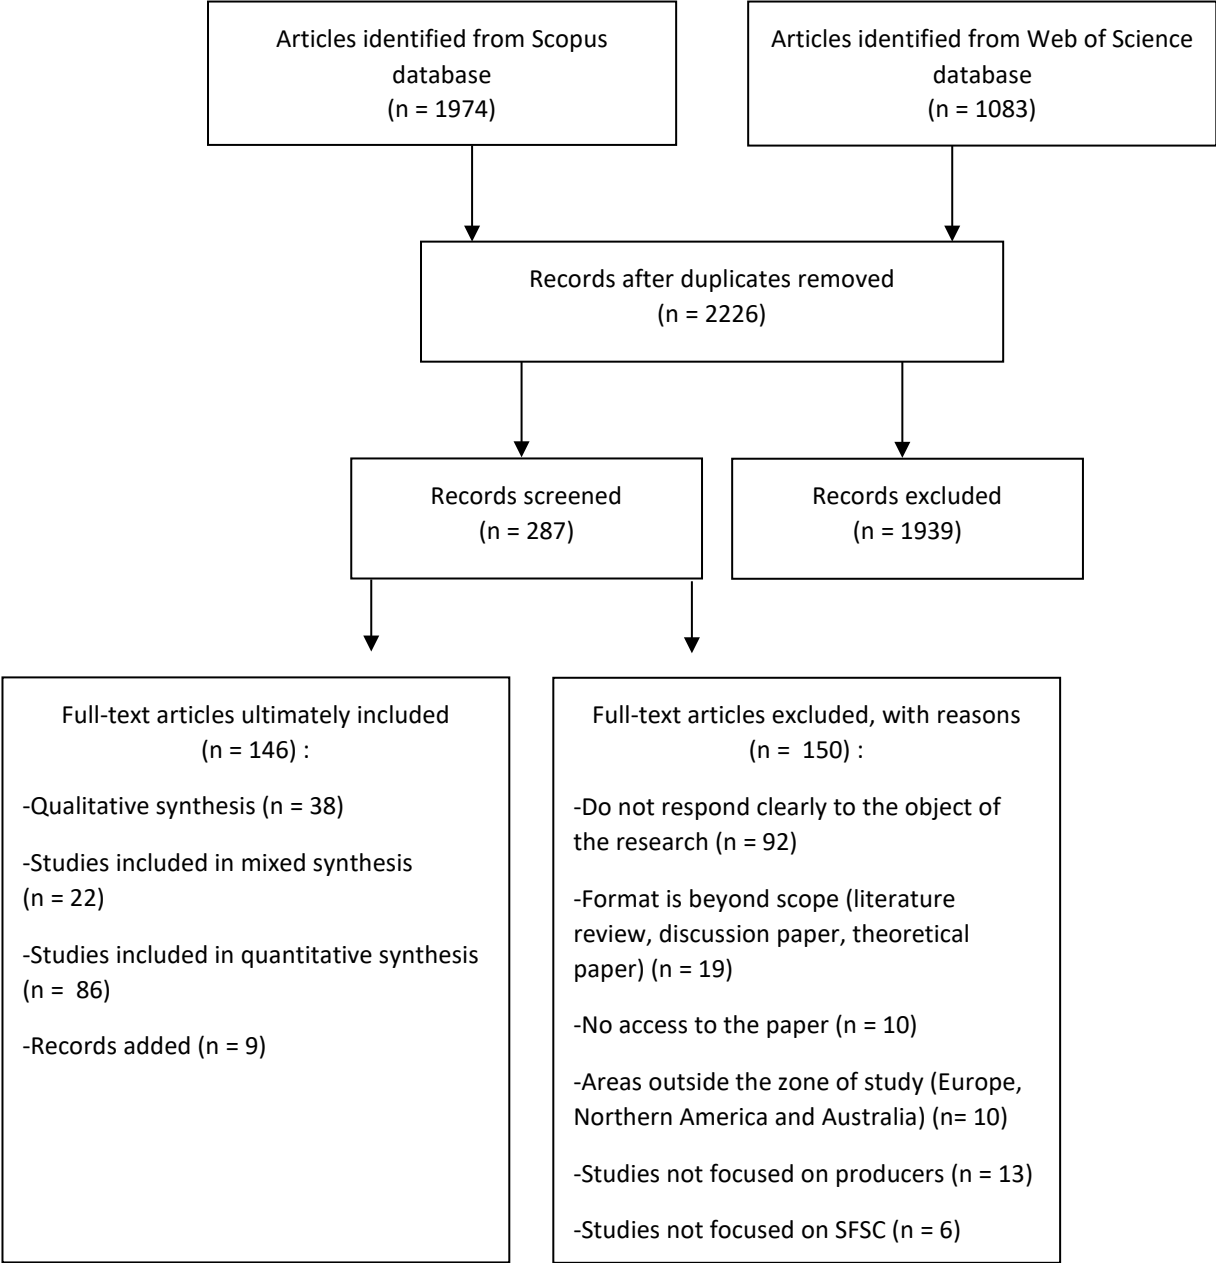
Articles identified from Scopus database
(n = 1974)

Articles identified from Web of Science database
(n = 1083)

Records after duplicates removed
(n = 2226)

Records screened
(n = 287)

Records excluded
(n = 1939)

Full-text articles ultimately included
(n = 146) :

-Qualitative synthesis (n = 38)

-Studies included in mixed synthesis (n = 22)

-Studies included in quantitative synthesis (n = 86)

-Records added (n = 9)

Full-text articles excluded, with reasons
(n = 150) :

-Do not respond clearly to the object of the research (n = 92)

-Format is beyond scope (literature review, discussion paper, theoretical paper) (n = 19)

-No access to the paper (n = 10)

-Areas outside the zone of study (Europe, Northern America and Australia) (n= 10)

-Studies not focused on producers (n = 13)

-Studies not focused on SFSC (n = 6)